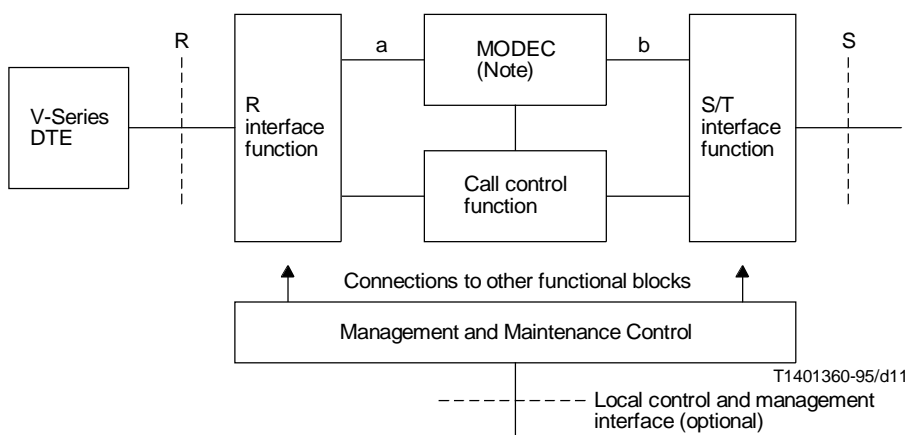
R

S

V-Series DTE

R interface function

a

MODEC (Note)

b

S/T interface function

Call control function

Connections to other functional blocks

Management and Maintenance Control

T1401360-95/d11

Local control and management interface (optional)